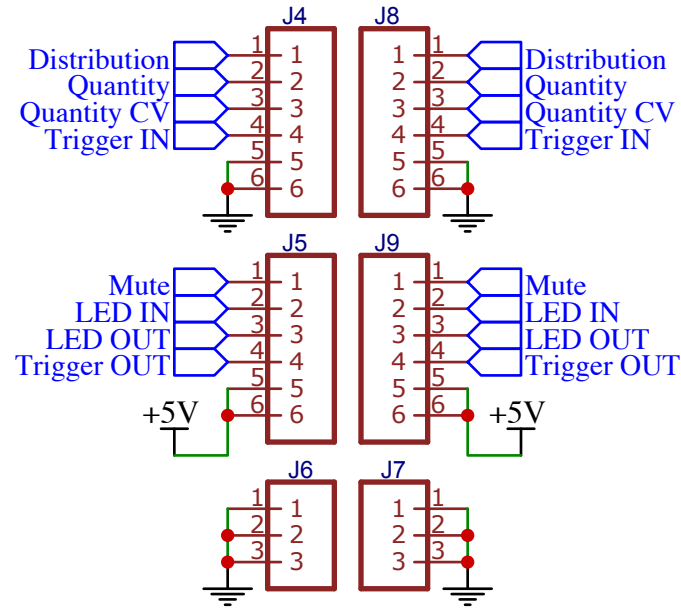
J4

Distribution 1 1
Quantity 2 2
Quantity CV 3 3
Trigger IN 4 4
5 5
6 6

J8

1 1 Distribution
2 2 Quantity
3 3 Quantity CV
4 4 Trigger IN
5 5
6 6

J5

Mute 1 1
LED IN 2 2
LED OUT 3 3
Trigger OUT 4 4
5 5
+5V 6 6

J9

1 1 Mute
2 2 LED IN
3 3 LED OUT
4 4 Trigger OUT
5 5
6 6 +5V

J6

1 1
2 2
3 3

J7

1 1
2 2
3 3